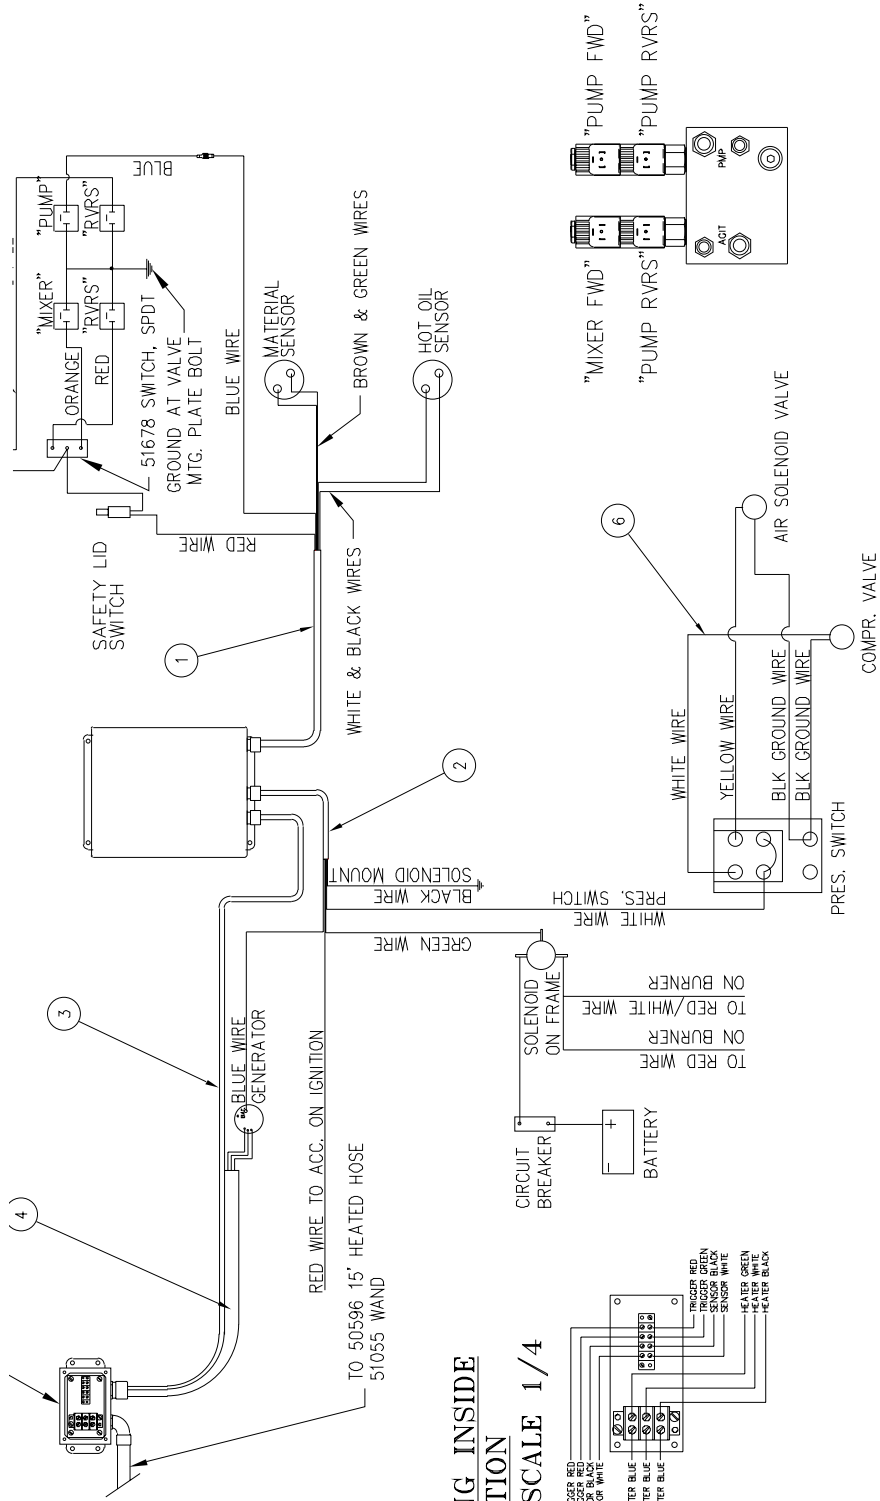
"PUMP FWD"
"PUMP RVRS"
"MIXER FWD"
"PUMP RVRS"
PMP
AGIT
"MIXER"
"PUMP"
"RVRS"
"RVRS"
ORANGE
RED
BLUE
51678 SWITCH, SPDT
GROUND AT VALVE MTG. PLATE BOLT
SAFETY LID SWITCH
RED WIRE
BLUE WIRE
MATERIAL SENSOR
BROWN & GREEN WIRES
HOT OIL SENSOR
WHITE & BLACK WIRES
1
2
3
4
6
AIR SOLENOID VALVE
WHITE WIRE
YELLOW WIRE
BLK GROUND WIRE
BLK GROUND WIRE
COMPR. VALVE
PRES. SWITCH
SOLENOID MOUNT
BLACK WIRE
PRES. SWITCH
WHITE WIRE
GREEN WIRE
SOLENOID ON FRAME
ON BURNER
TO RED/WHITE WIRE
ON BURNER
TO RED WIRE
BATTERY
CIRCUIT BREAKER
BLUE WIRE
GENERATOR
RED WIRE TO ACC. ON IGNITION
TO 50596 15' HEATED HOSE
51055 WAND
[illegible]G INSIDE
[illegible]TION
SCALE 1/4
TRIGGER RED
TRIGGER GREEN
SENSOR BLACK
SENSOR WHITE
HEATER GREEN
HEATER WHITE
HEATER BLACK
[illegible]GER RED
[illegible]GER RED
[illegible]R BLACK
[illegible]R WHITE
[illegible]TER BLUE
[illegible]TER BLUE
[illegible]TER BLUE